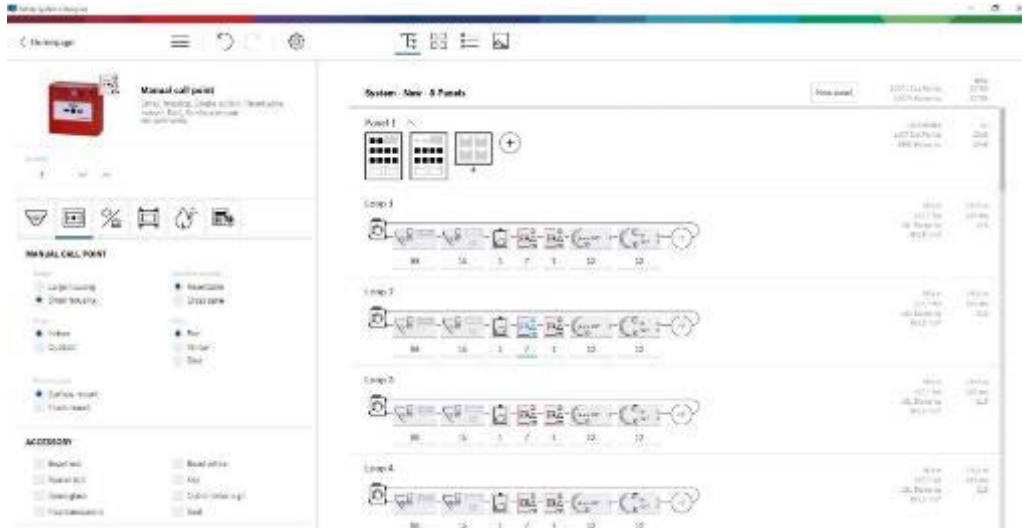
< Homepage

Manual call point

MANUAL CALL POINT

Large housing
Small housing

Resettable
Glass pane

Indoor
Outdoor

Red
Yellow
Blue

Surface mount
Flush mount

ACCESSORY

System - New - 8 Panels

New panel

Panel 1

Loop 1

Loop 2

Loop 3

Loop 4